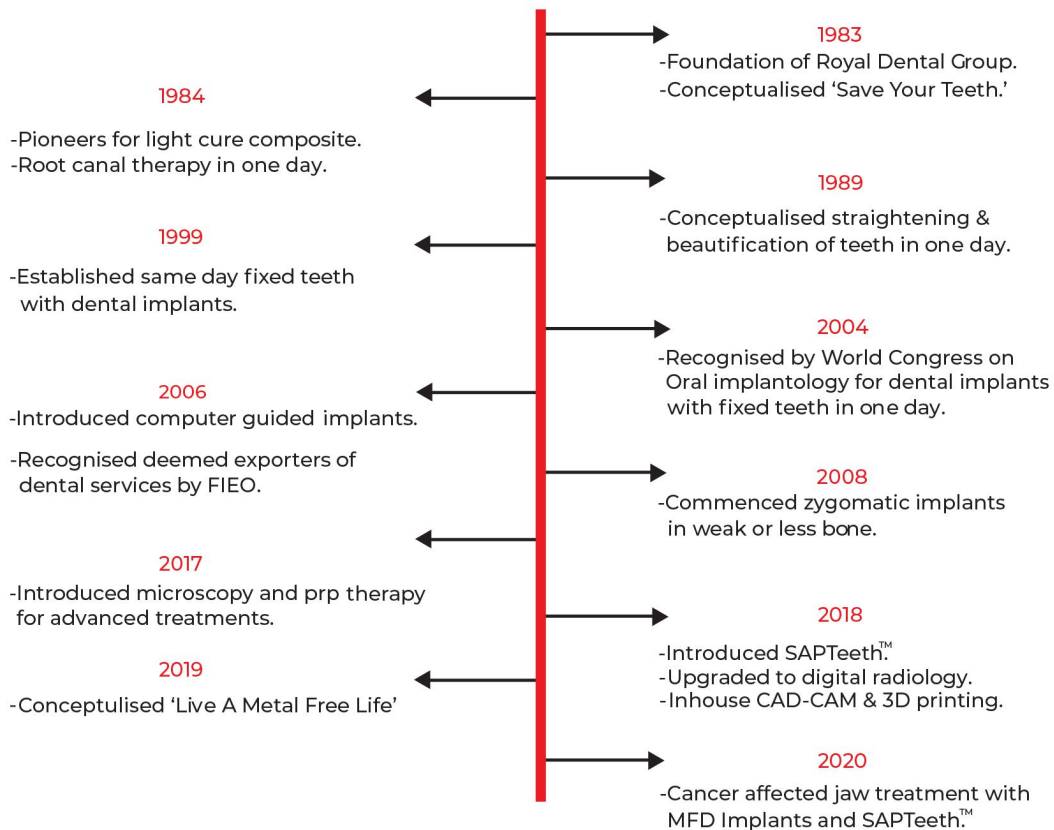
1983
-Foundation of Royal Dental Group.
-Conceptualised ‘Save Your Teeth.’

1984
-Pioneers for light cure composite.
-Root canal therapy in one day.

1989
-Conceptualised straightening & beautification of teeth in one day.

1999
-Established same day fixed teeth with dental implants.

2004
-Recognised by World Congress on Oral implantology for dental implants with fixed teeth in one day.

2006
-Introduced computer guided implants.
-Recognised deemed exporters of dental services by FIEO.

2008
-Commenced zygomatic implants in weak or less bone.

2017
-Introduced microscopy and prp therapy for advanced treatments.

2018
-Introduced SAPTeeth.™
-Upgraded to digital radiology.
-Inhouse CAD-CAM & 3D printing.

2019
-Conceptulised ‘Live A Metal Free Life’

2020
-Cancer affected jaw treatment with MFD Implants and SAPTeeth.™